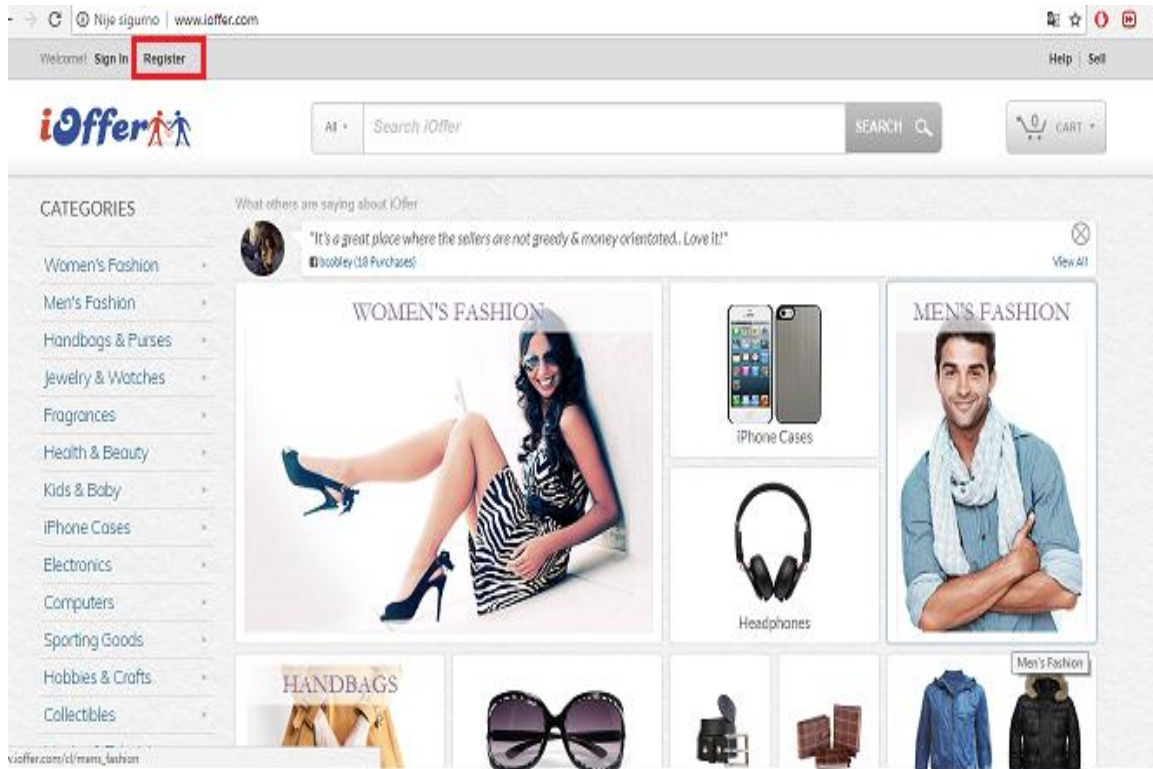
Nije sigurno | www.ioffer.com

Welcome! Sign In Register

Help | Sell

iOffer

All Search iOffer SEARCH

0 CART

CATEGORIES

Women's Fashion
Men's Fashion
Handbags & Purses
Jewelry & Watches
Fragrances
Health & Beauty
Kids & Baby
iPhone Cases
Electronics
Computers
Sporting Goods
Hobbies & Crafts
Collectibles

What others are saying about iOffer

"It's a great place where the sellers are not greedy & money orientated.. Love it!"

bcobley (18 Purchases)

View All

WOMEN'S FASHION

iPhone Cases

Headphones

MEN'S FASHION

Men's Fashion

HANDBAGS

ioffer.com/cl/mens_fashion